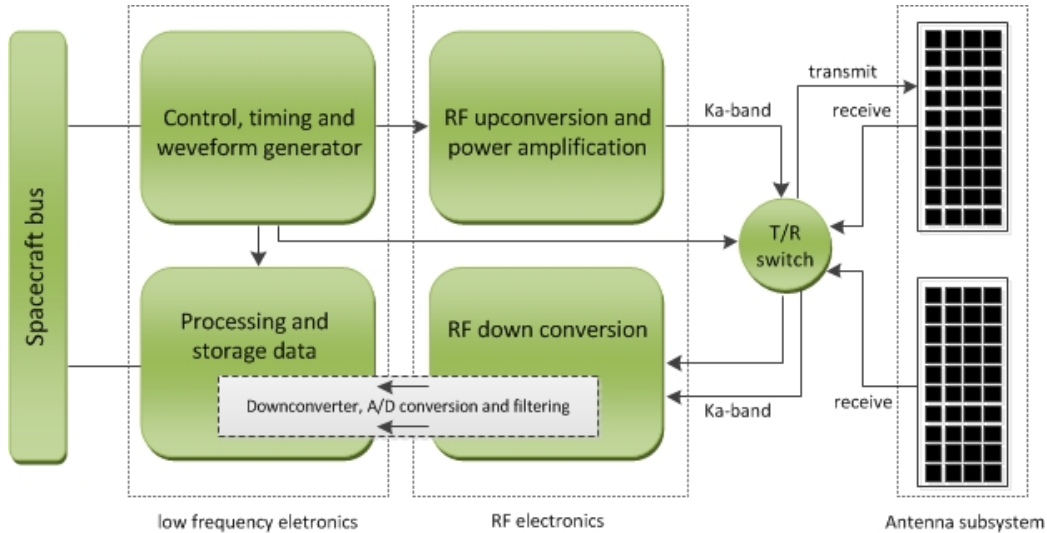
Spacecraft bus

Control, timing and weveform generator

RF upconversion and power amplification

Ka-band

transmit

receive

T/R switch

Processing and storage data

RF down conversion

Downconverter, A/D conversion and filtering

Ka-band

receive

low frequency eletronics

RF electronics

Antenna subsystem